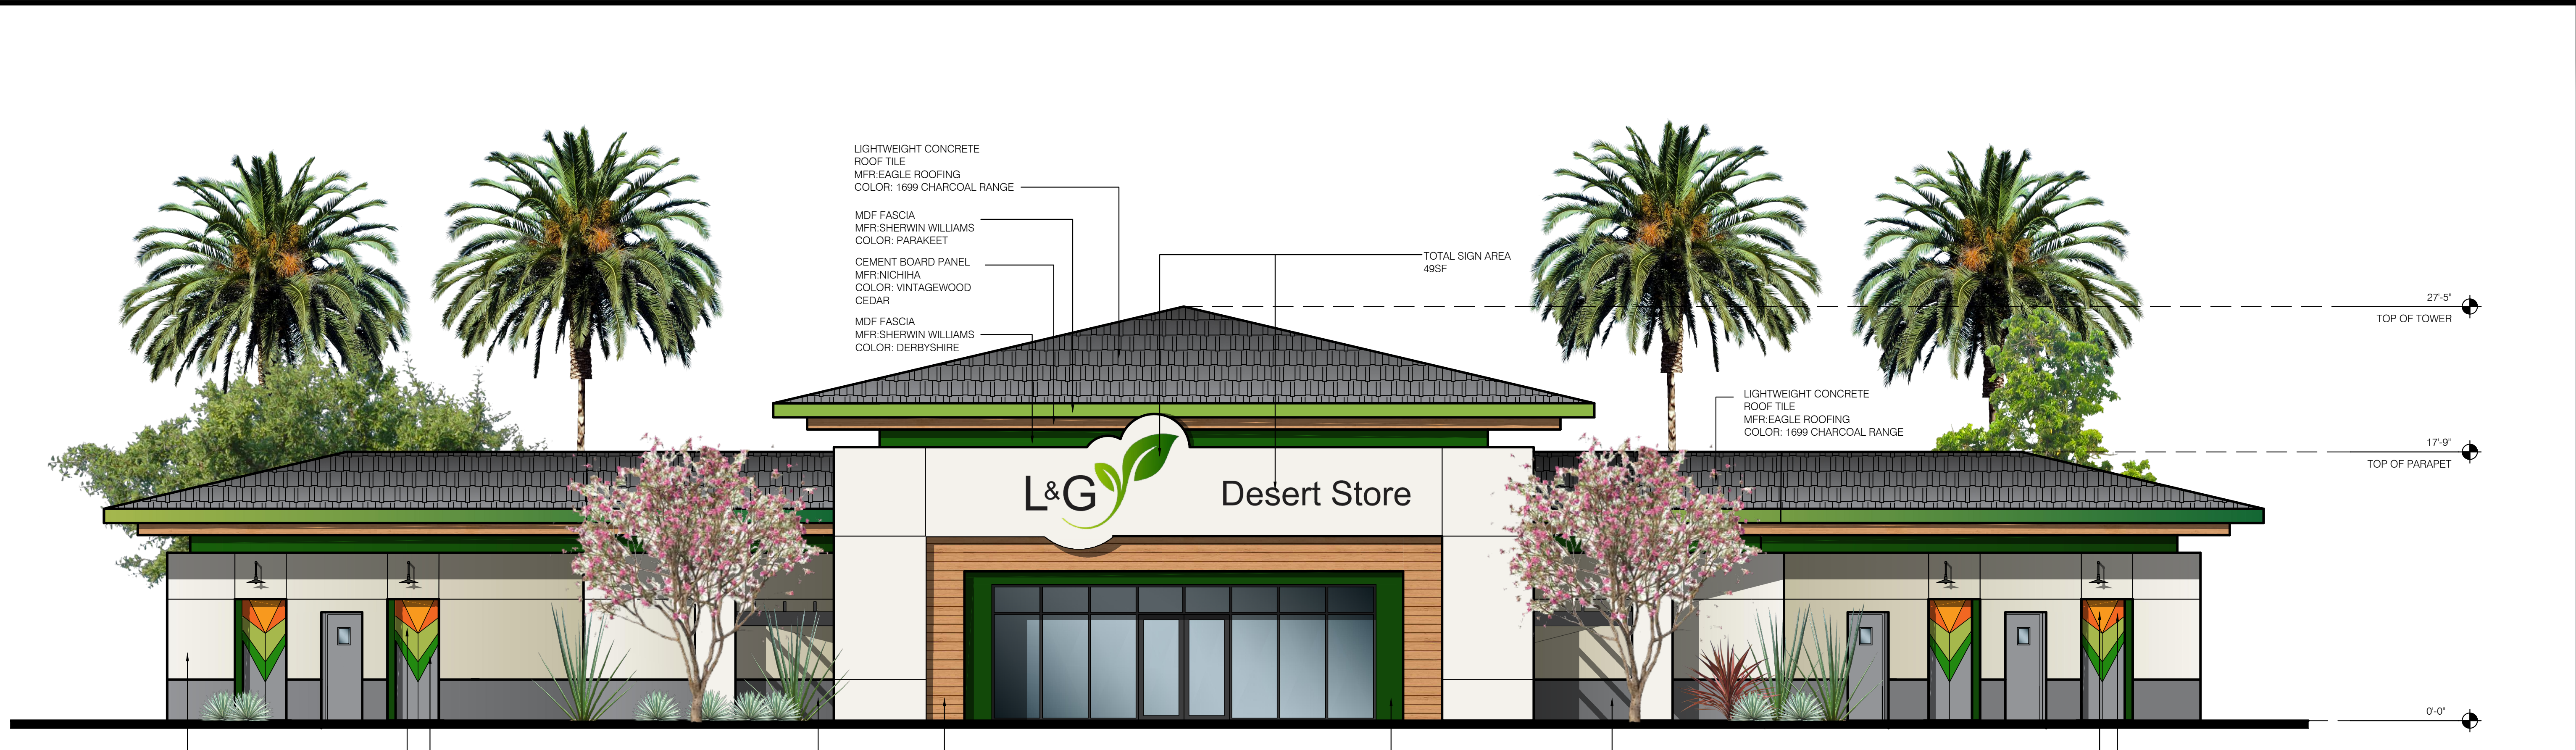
LIGHTWEIGHT CONCRETE
ROOF TILE
MFR:EAGLE ROOFING
COLOR: 1699 CHARCOAL RANGE

MDF FASCIA
MFR:SHERWIN WILLIAMS
COLOR: PARAKEET

CEMENT BOARD PANEL
MFR:NICHIHA
COLOR: VINTAGEWOOD
CEDAR

MDF FASCIA
MFR:SHERWIN WILLIAMS
COLOR: DERBYSHIRE

TOTAL SIGN AREA
49SF

27'-5"
TOP OF TOWER

LIGHTWEIGHT CONCRETE
ROOF TILE
MFR:EAGLE ROOFING
COLOR: 1699 CHARCOAL RANGE

17'-9"
TOP OF PARAPET

L&G

Desert Store

0'-0"